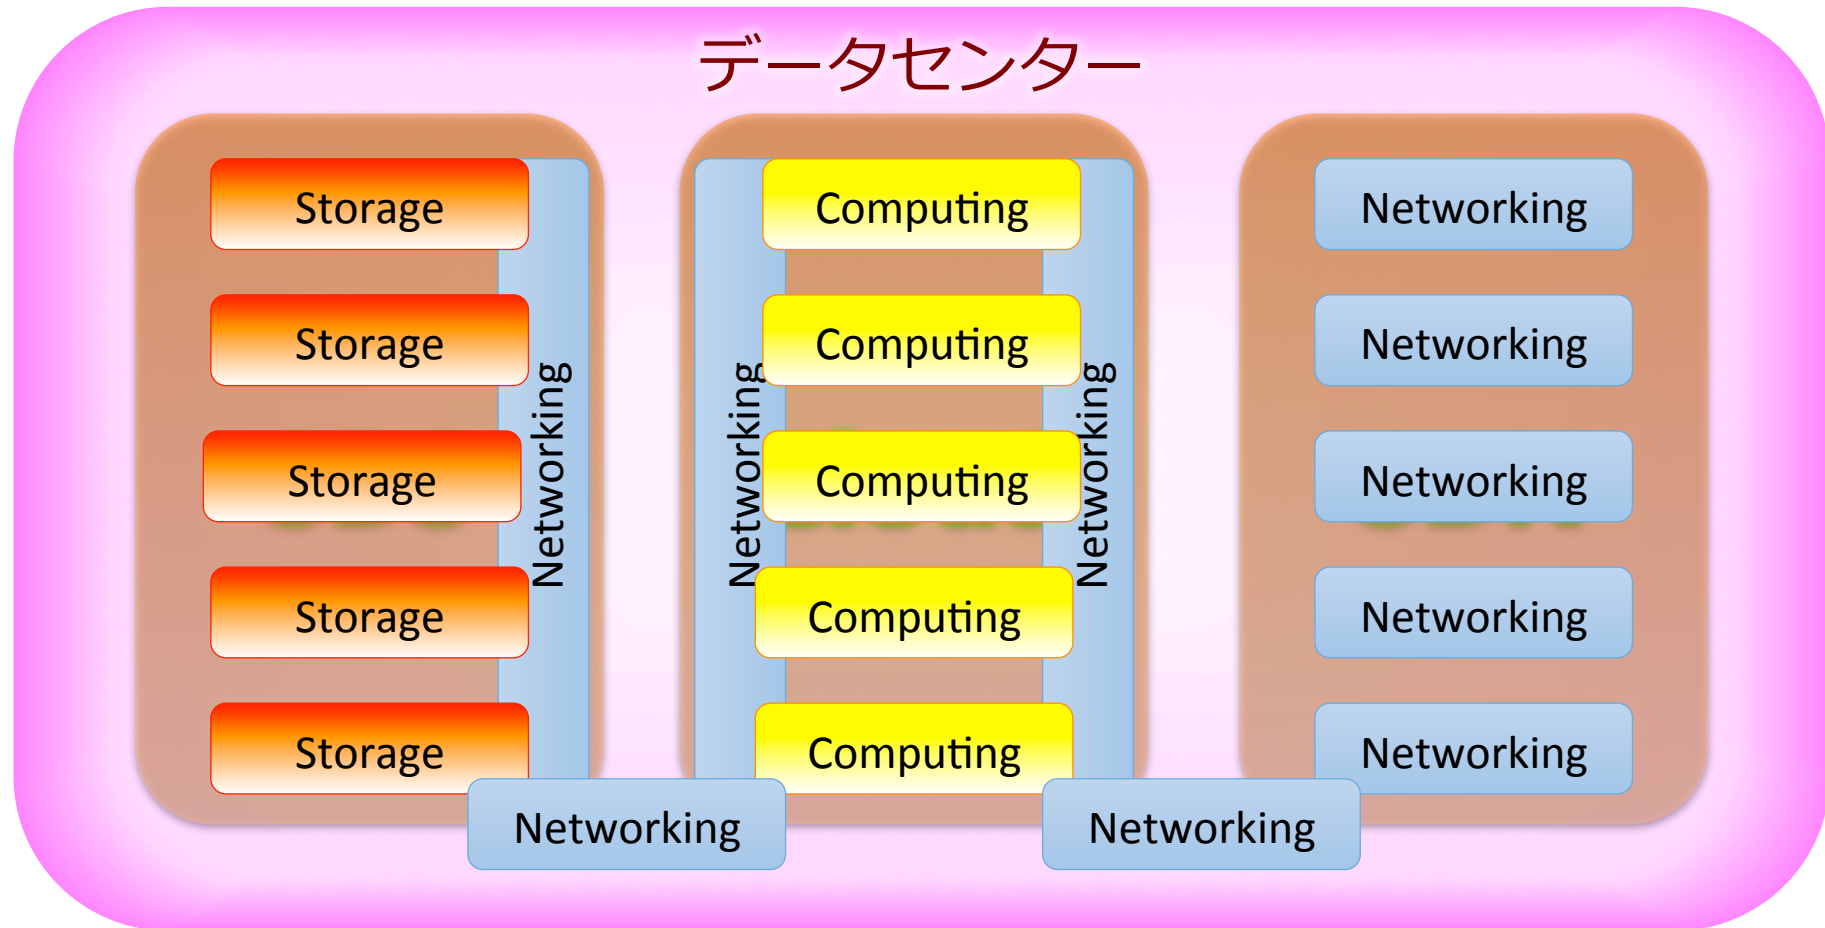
データセンター

Storage

Storage

Storage

Storage

Storage

Networking

Networking

Computing

Computing

Computing

Computing

Computing

Networking

Networking

Networking

Networking

Networking

Networking

Networking

Networking